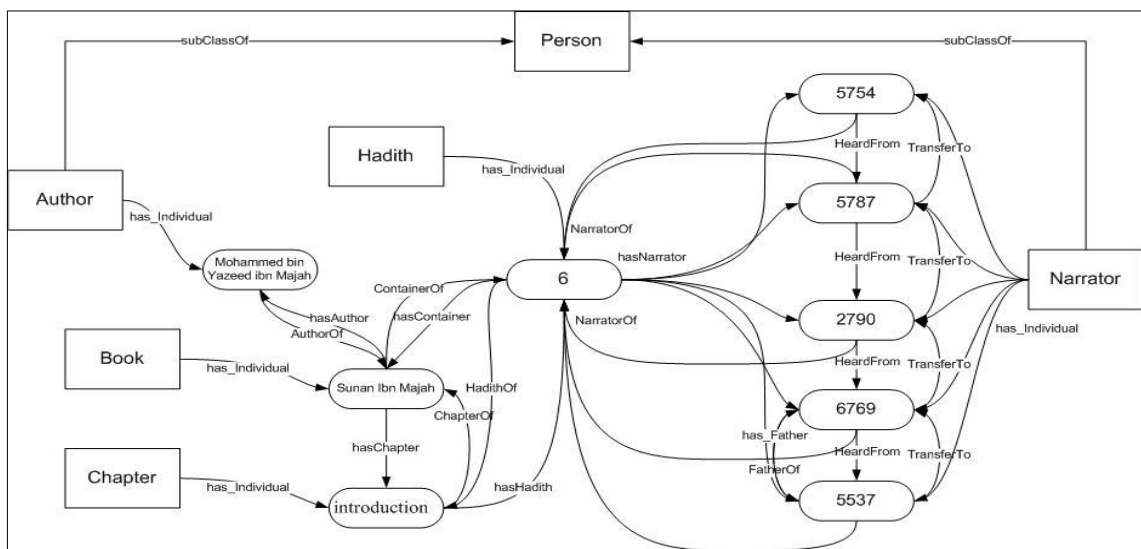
subClassOf
Person
subClassOf
5754
Hadith
has_Individual
HeardFrom
TransferTo
Author
has_Individual
NarratorOf
5787
hasNarrator
Mohammed bin Yazeed ibn Majah
ContainerOf
6
HeardFrom
TransferTo
Narrator
hasContainer
hasAuthor
AuthorOf
NarratorOf
2790
has_Individual
Book
has_Individual
Sunan Ibn Majah
HadithOf
HeardFrom
TransferTo
ChapterOf
6769
hasChapter
has_Father
FatherOf
HeardFrom
TransferTo
Chapter
has_Individual
introduction
hasHadith
5537